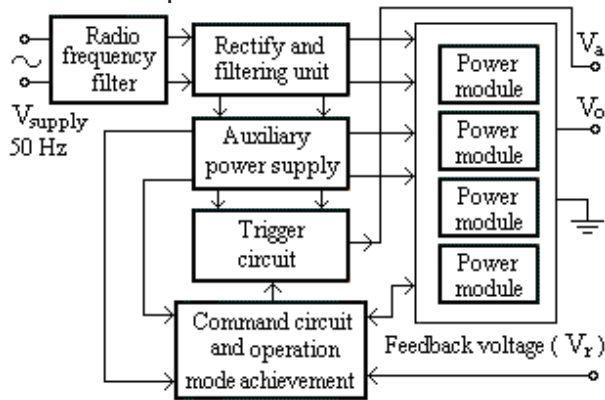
Radio frequency filter

Rectify and filtering unit

Auxiliary power supply

Trigger circuit

Command circuit and operation mode achievement

Power module

Power module

Power module

Power module

$V_a$

$V_o$

$V_{supply}$ 50 Hz

Feedback voltage ( $V_r$ )